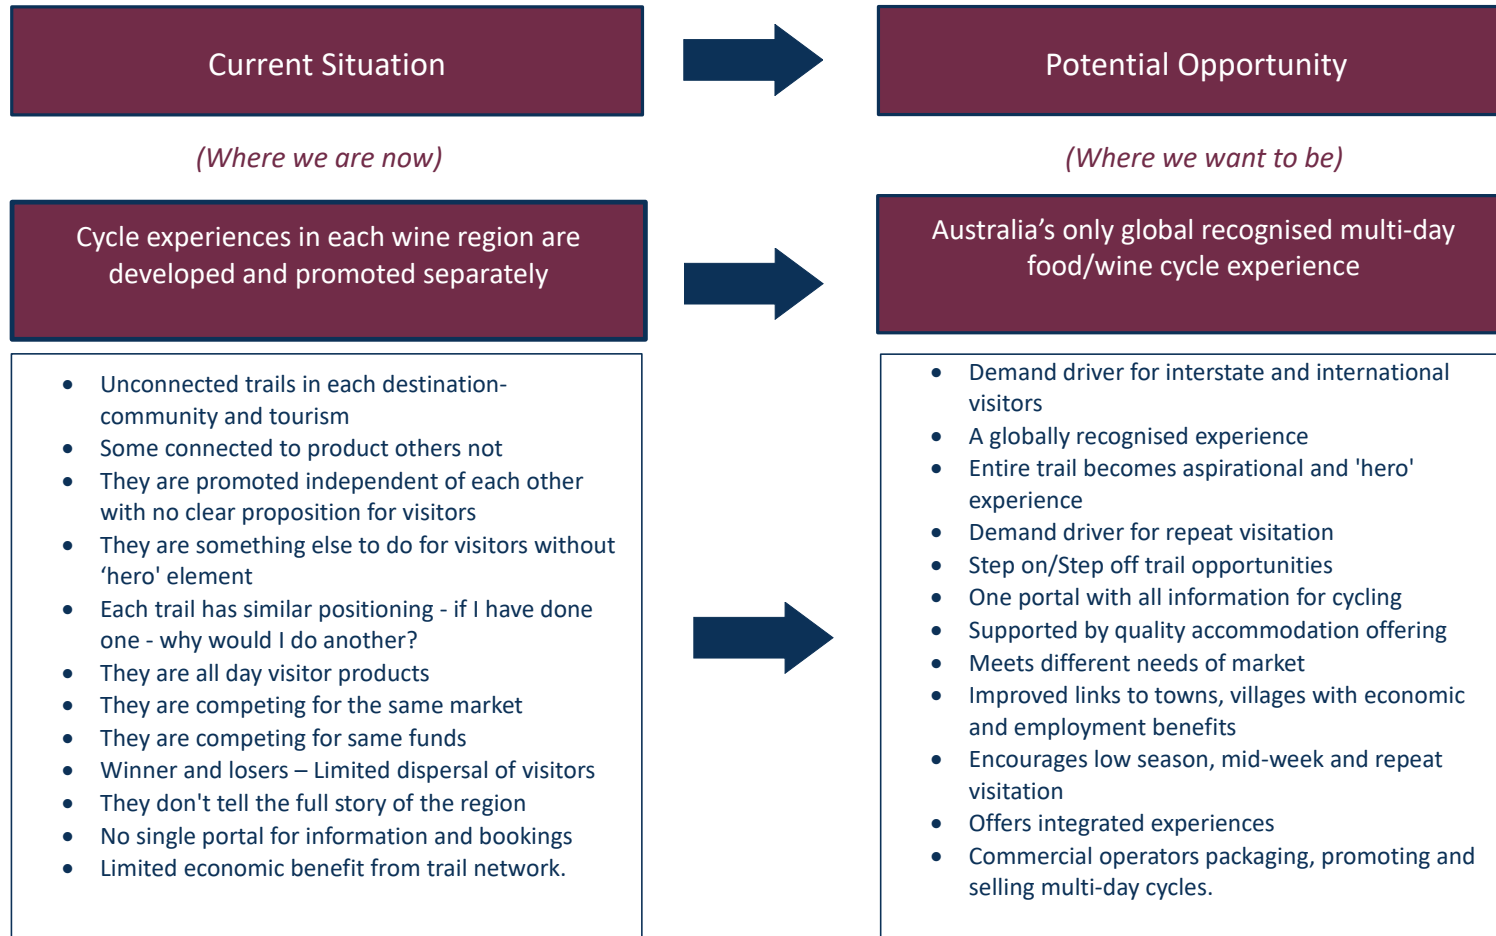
Current Situation

(Where we are now)

Cycle experiences in each wine region are developed and promoted separately

- Unconnected trails in each destination-community and tourism
- Some connected to product others not
- They are promoted independent of each other with no clear proposition for visitors
- They are something else to do for visitors without ‘hero' element
- Each trail has similar positioning - if I have done one - why would I do another?
- They are all day visitor products
- They are competing for the same market
- They are competing for same funds
- Winner and losers – Limited dispersal of visitors
- They don't tell the full story of the region
- No single portal for information and bookings
- Limited economic benefit from trail network.

Potential Opportunity

(Where we want to be)

Australia’s only global recognised multi-day food/wine cycle experience

- Demand driver for interstate and international visitors
- A globally recognised experience
- Entire trail becomes aspirational and 'hero' experience
- Demand driver for repeat visitation
- Step on/Step off trail opportunities
- One portal with all information for cycling
- Supported by quality accommodation offering
- Meets different needs of market
- Improved links to towns, villages with economic and employment benefits
- Encourages low season, mid-week and repeat visitation
- Offers integrated experiences
- Commercial operators packaging, promoting and selling multi-day cycles.